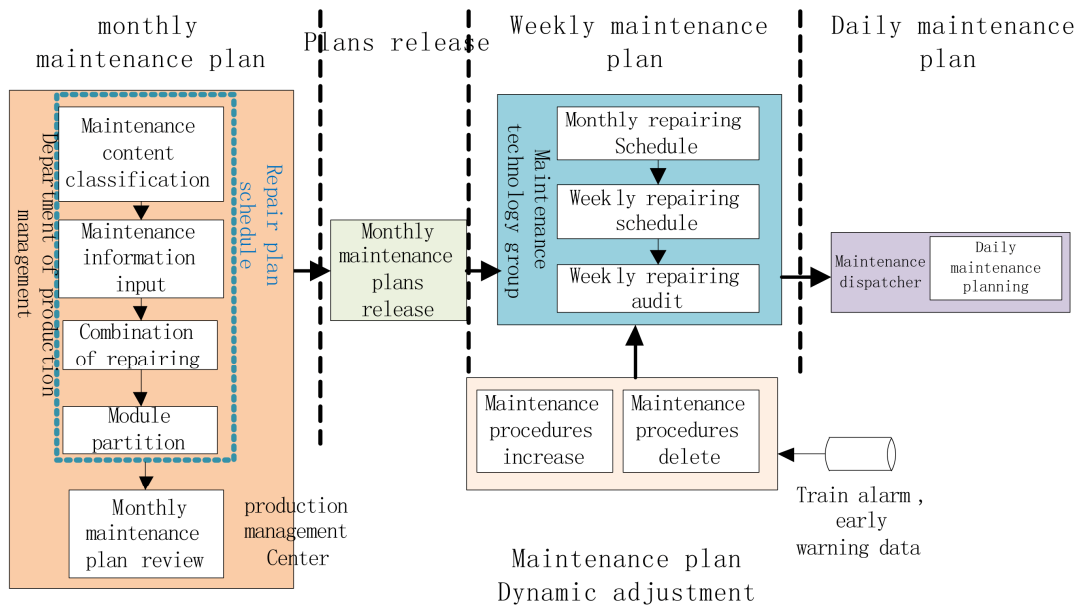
monthly maintenance plan

Plans release

Weekly maintenance plan

Daily maintenance plan

Department of production management

Repair plan schedule

Maintenance content classification

Maintenance information input

Combination of repairing

Module partition

Monthly maintenance plan review

production management Center

Monthly maintenance plans release

Maintenance technology group

Monthly repairing Schedule

Week ly repairing schedule

Week ly repairing audit

Maintenance dispatcher

Daily maintenance planning

Maintenance procedures increase

Maintenance procedures delete

Train alarm , early warning data

Maintenance plan Dynamic adjustment